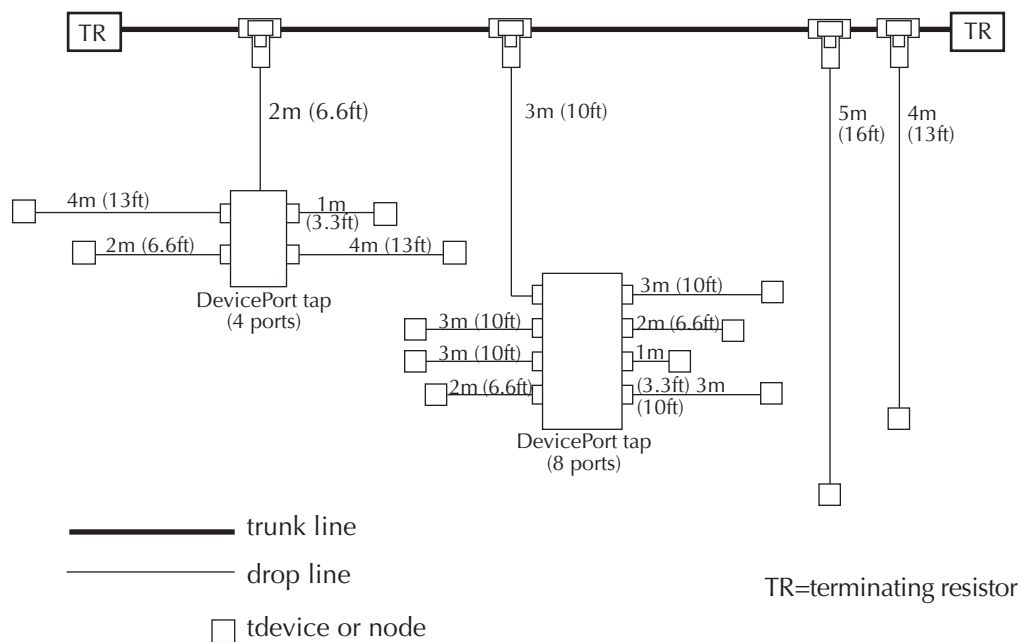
TR

TR

2m (6.6ft)

3m (10ft)

5m (16ft)

4m (13ft)

4m (13ft)

1m (3.3ft)

2m (6.6ft)

4m (13ft)

DevicePort tap (4 ports)

3m (10ft)

3m (10ft)

2m (6.6ft)

3m (10ft)

1m

2m (6.6ft)

(3.3ft) 3m (10ft)

DevicePort tap (8 ports)

trunk line

drop line

tdevice or node

TR=terminating resistor